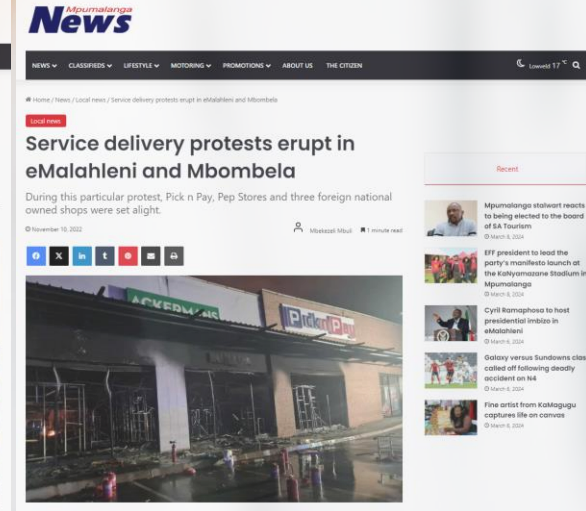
Mpumalanga News

NEWS CLASSIFIEDS LIFESTYLE MOTORING PROMOTIONS ABOUT US THE CITIZEN

Lowveld 17°C

Home / News / Local news / Service delivery protests erupt in eMalahleni and Mbombela

Local news

Service delivery protests erupt in eMalahleni and Mbombela

During this particular protest, Pick n Pay, Pep Stores and three foreign national owned shops were set alight.

November 10, 2022

Mbalezeli Mbuli 1 minute read

ACKERMANS

Pick n Pay

Recent

Mpumalanga stalwart reacts to being elected to the board of SA Tourism
March 8, 2024

EFF president to lead the party's manifesto launch at the KaNyamazane Stadium in Mpumalanga
March 8, 2024

Cyril Ramaphosa to host presidential imbizo in eMalahleni
March 8, 2024

Galaxy versus Sundowns clas called off following deadly accident on N4
March 8, 2024

Fine artist from KaMagugu captures life on canvas
March 8, 2024